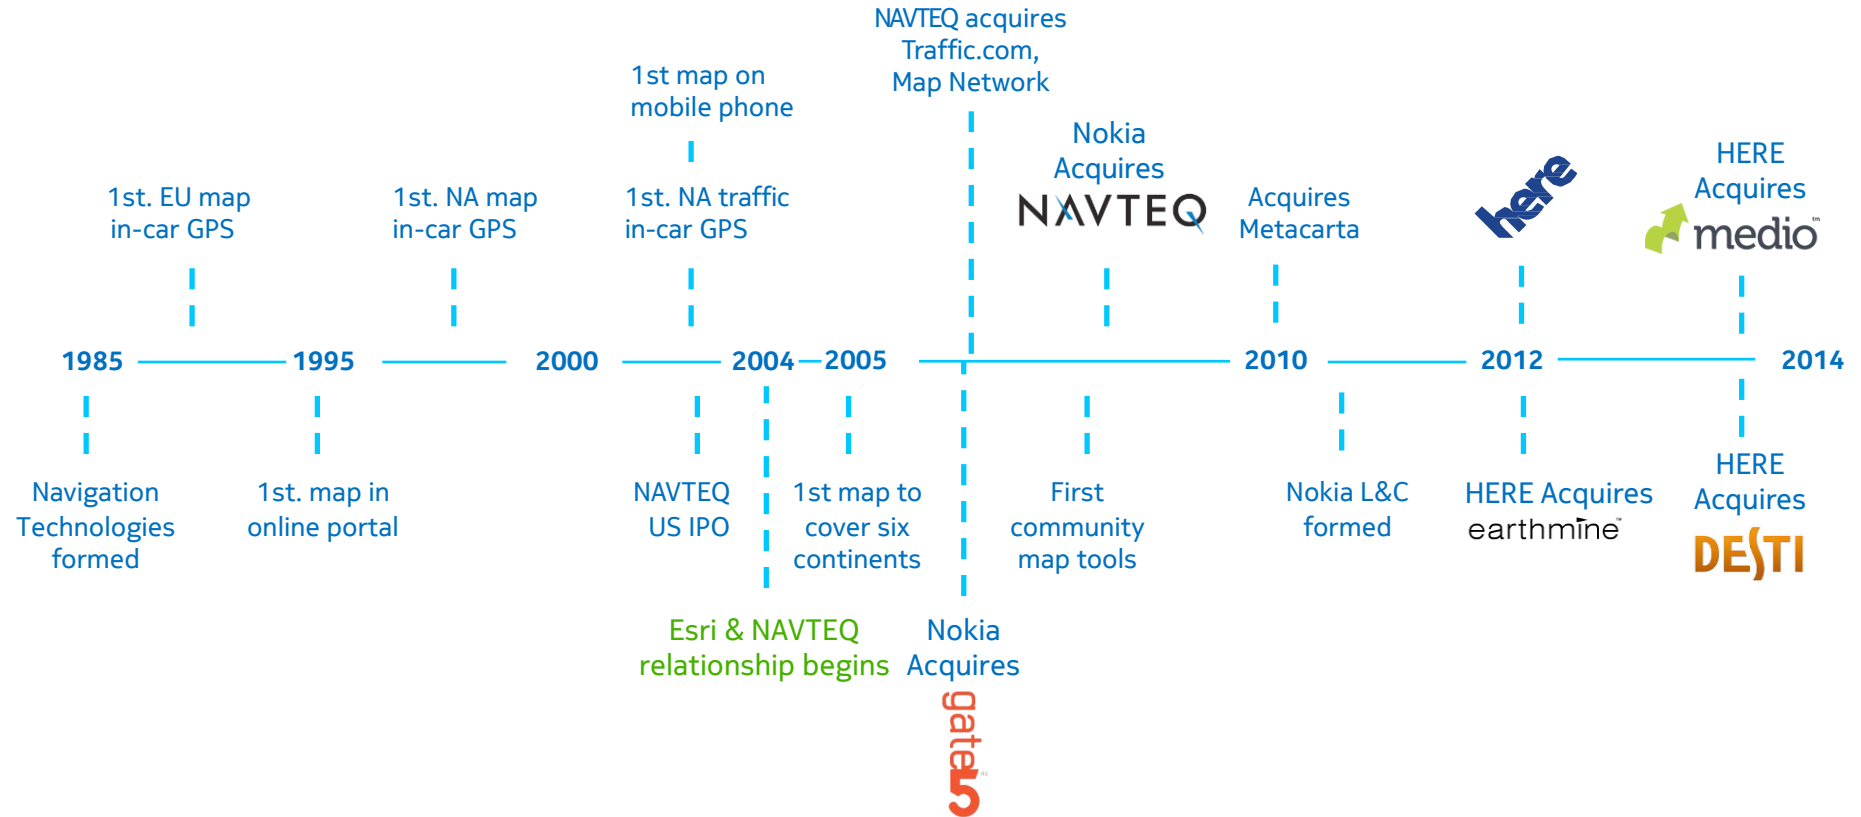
NAVTEQ acquires Traffic.com, Map Network

1st map on mobile phone

Nokia Acquires NAVTEQ

HERE Acquires medio

1st. EU map in-car GPS

1st. NA map in-car GPS

1st. NA traffic in-car GPS

Acquires Metacarta

here

1985

1995

2000

2004

2005

2010

2012

2014

Navigation Technologies formed

1st. map in online portal

NAVTEQ US IPO

1st map to cover six continents

First community map tools

Nokia L&C formed

HERE Acquires earthmine

HERE Acquires DESTI

Esri & NAVTEQ relationship begins

Nokia Acquires gate5